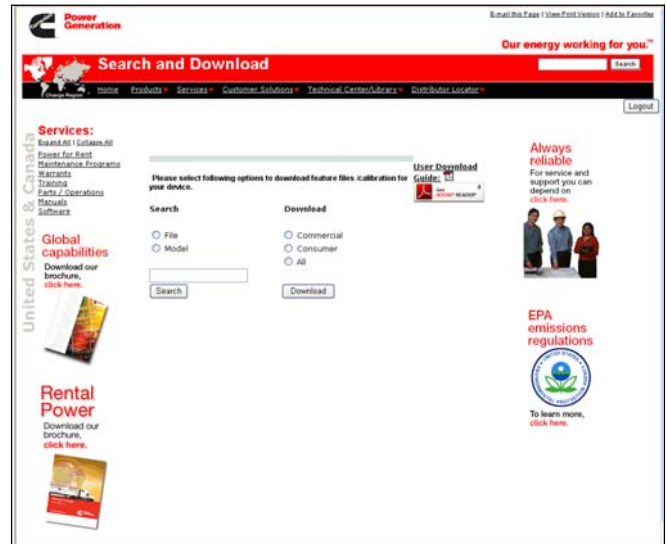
Power Generation

E-mail this Page | View Print Version | Add to Favorites

Our energy working for you.™

Search and Download

Search

Change Region

Home Products Services Customer Solutions Technical Center/Library Distributor Locator

Logout

Services:

Expand All | Collapse All

Power for Rent
Maintenance Programs
Warranty
Training
Parts / Operations
Manuals
Software

United States & Canada

Global capabilities

Download our brochure, click here.

Rental Power

Download our brochure, click here.

Please select following options to download feature files /calibration for your device.

User Download Guide:

Get ADOBE READER

Search

File

Model

Search

Download

Commercial

Consumer

All

Download

Always reliable

For service and support you can depend on click here.

EPA emissions regulations

To learn more, click here.